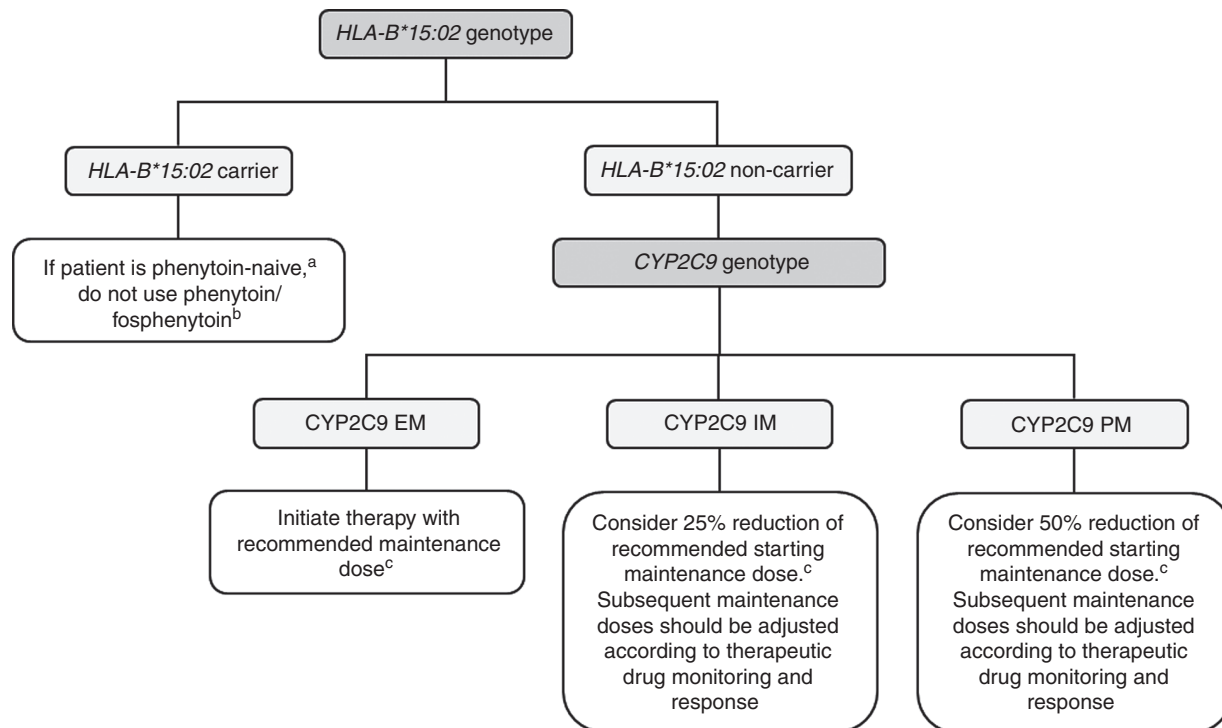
HLA-B*15:02 genotype

HLA-B*15:02 carrier

HLA-B*15:02 non-carrier

If patient is phenytoin-naive,$^{a}$ do not use phenytoin/ fosphenytoin$^{b}$

CYP2C9 genotype

CYP2C9 EM

CYP2C9 IM

CYP2C9 PM

Initiate therapy with recommended maintenance dose$^{c}$

Consider 25% reduction of recommended starting maintenance dose.$^{c}$ Subsequent maintenance doses should be adjusted according to therapeutic drug monitoring and response

Consider 50% reduction of recommended starting maintenance dose.$^{c}$ Subsequent maintenance doses should be adjusted according to therapeutic drug monitoring and response